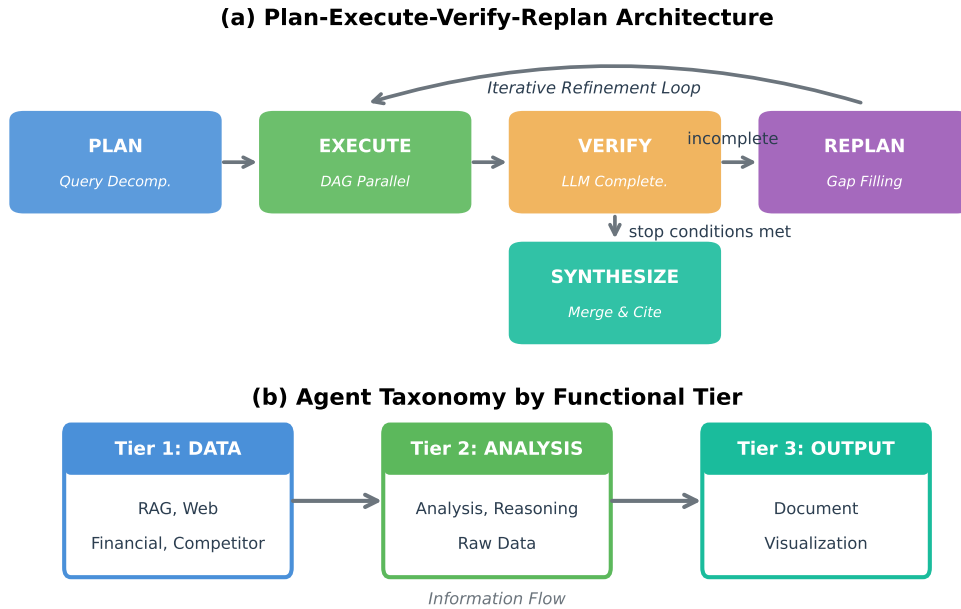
(a) Plan-Execute-Verify-Replan Architecture

Iterative Refinement Loop

PLAN
Query Decomp.

EXECUTE
DAG Parallel

VERIFY
LLM Complete.

incomplete

REPLAN
Gap Filling

stop conditions met

SYNTHESIZE
Merge & Cite

(b) Agent Taxonomy by Functional Tier

Tier 1: DATA
RAG, Web
Financial, Competitor

Tier 2: ANALYSIS
Analysis, Reasoning
Raw Data

Tier 3: OUTPUT
Document
Visualization

Information Flow